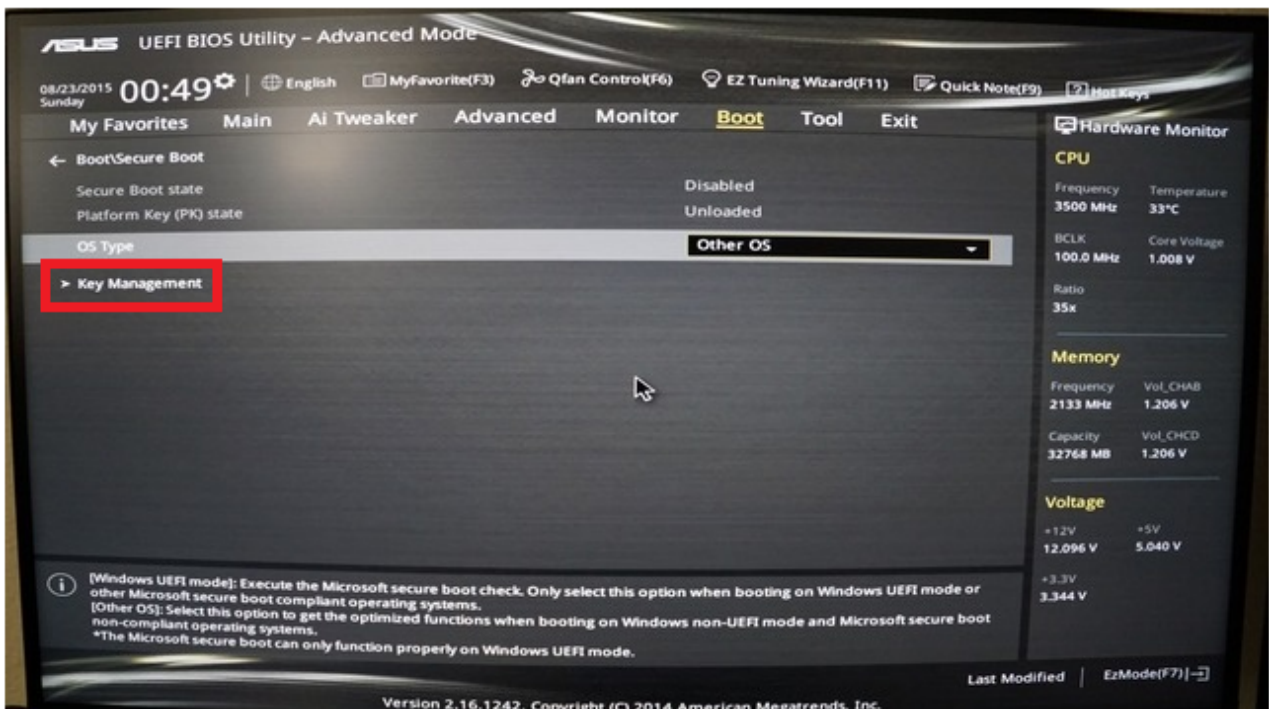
ASUS UEFI BIOS Utility – Advanced Mode

08/23/2015 Sunday 00:49 | English MyFavorite(F3) Qfan Control(F6) EZ Tuning Wizard(F11) Quick Note(F9) Hot Keys

My Favorites Main Ai Tweaker Advanced Monitor Boot Tool Exit

← Boot\Secure Boot

Secure Boot state Disabled
Platform Key (PK) state Unloaded
OS Type Other OS

> Key Management

Hardware Monitor

CPU
Frequency 3500 MHz
Temperature 33°C
BCLK 100.0 MHz
Core Voltage 1.008 V
Ratio 35x

Memory
Frequency 2133 MHz
Vol_CHAB 1.206 V
Capacity 32768 MB
Vol_CHCD 1.206 V

Voltage
+12V 12.096 V
+5V 5.040 V
+3.3V 3.344 V

[Windows UEFI mode]: Execute the Microsoft secure boot check. Only select this option when booting on Windows UEFI mode or other Microsoft secure boot compliant operating systems.
[Other OS]: Select this option to get the optimized functions when booting on Windows non-UEFI mode and Microsoft secure boot non-compliant operating systems.
*The Microsoft secure boot can only function properly on Windows UEFI mode.

Last Modified | EzMode(F7)

Version 2.16.1242. Copyright (C) 2014 American Megatrends, Inc.